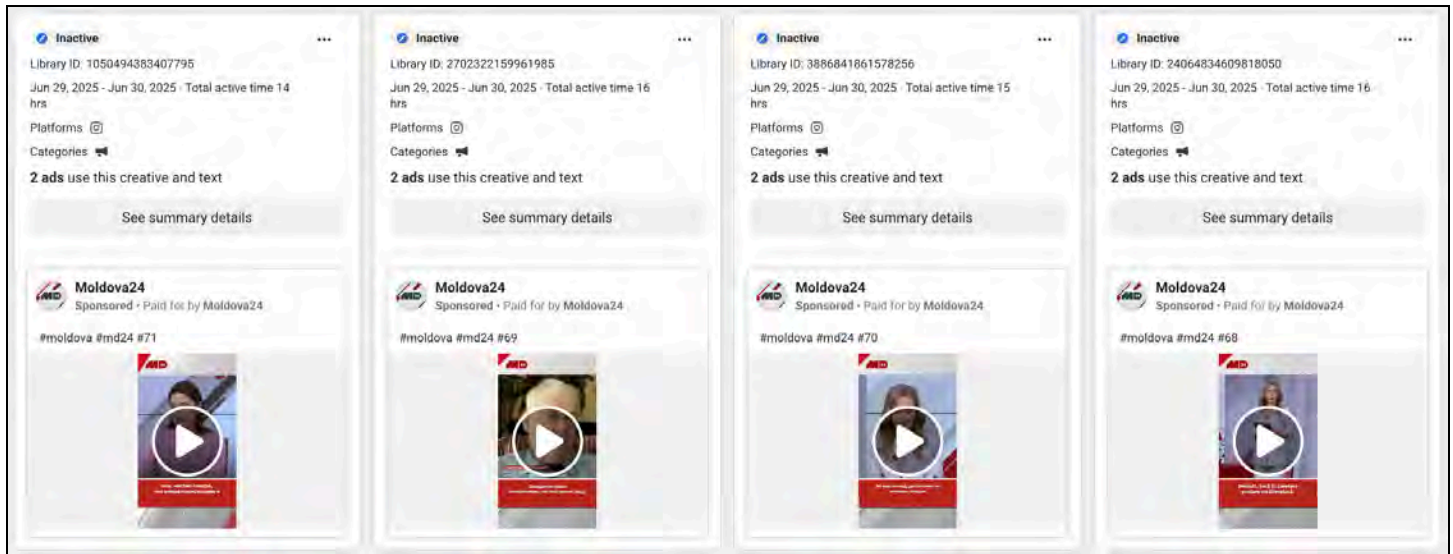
Inactive
Library ID: 1050494383407795
Jun 29, 2025 - Jun 30, 2025 · Total active time 14 hrs
Platforms
Categories
2 ads use this creative and text
See summary details

Moldova24
Sponsored · Paid for by Moldova24
#moldova #md24 #71
MD
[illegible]

Inactive
Library ID: 2702322159961985
Jun 29, 2025 - Jun 30, 2025 · Total active time 16 hrs
Platforms
Categories
2 ads use this creative and text
See summary details

Moldova24
Sponsored · Paid for by Moldova24
#moldova #md24 #69
MD
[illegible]

Inactive
Library ID: 3886841861578256
Jun 29, 2025 - Jun 30, 2025 · Total active time 15 hrs
Platforms
Categories
2 ads use this creative and text
See summary details

Moldova24
Sponsored · Paid for by Moldova24
#moldova #md24 #70
MD
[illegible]

Inactive
Library ID: 24064834609818050
Jun 29, 2025 - Jun 30, 2025 · Total active time 16 hrs
Platforms
Categories
2 ads use this creative and text
See summary details

Moldova24
Sponsored · Paid for by Moldova24
#moldova #md24 #68
MD
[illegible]